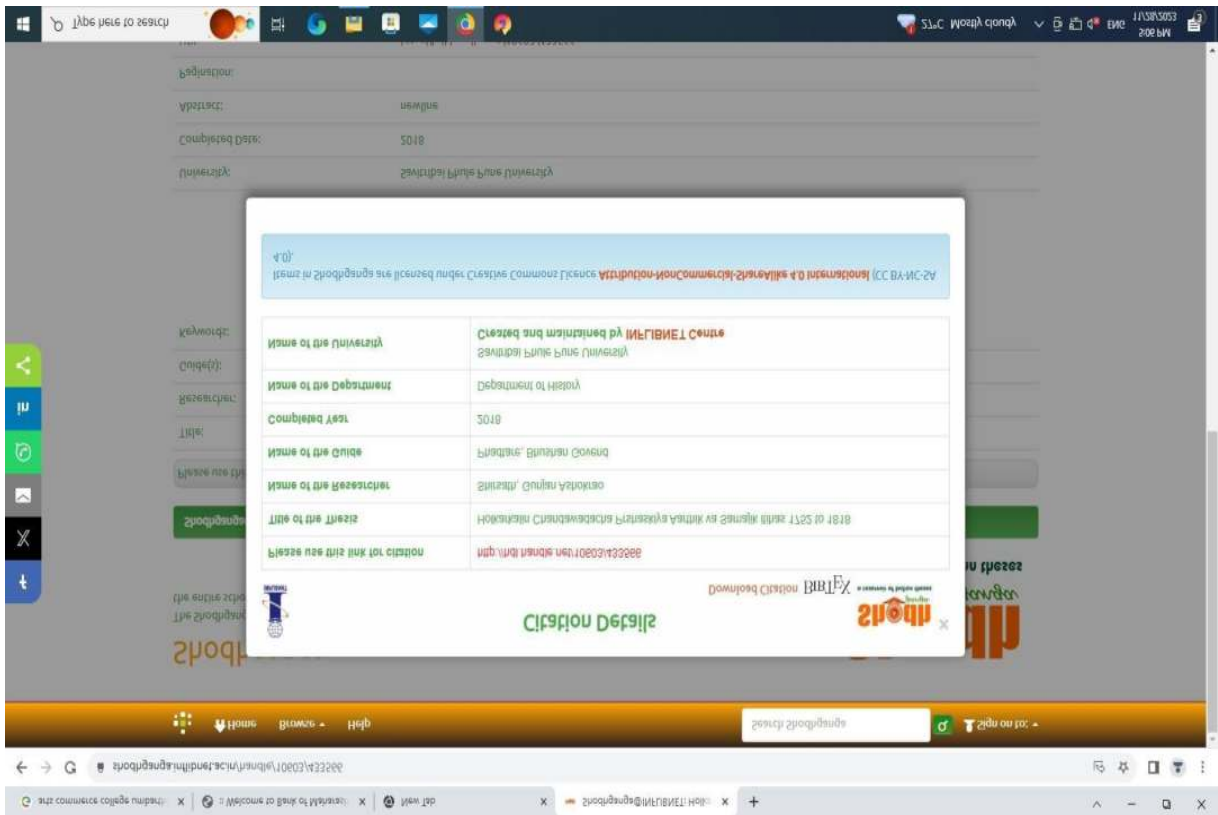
Type here to search
27°C Mostly cloudy ENG 11/29/2023 2:06 PM

Pagination:
Abstract: newline
Completed Date: 2018
University: Savitribai Phule Pune University

Items in Shodhganga are licensed under Creative Commons Licence Attribution-NonCommercial-ShareAlike 4.0 International (CC BY-NC-SA 4.0).

| | |
|---|---|
| Name of the University | Savitribai Phule Pune University |
| | Created and maintained by INFLIBNET Centre |
| Name of the Department | Department of History |
| Completed Year | 2018 |
| Name of the Guide | Phadtare, Bhushan Govind |
| Name of the Researcher | Shirsath, Gunjan Ashokrao |
| Title of the Thesis | Hoshangabad Chandrawadacha Prashaskiya Arthik va Samajik Itihas 1752 to 1818 |
| Please use this link for citation | http://hdl.handle.net/10603/433566 |

Download Citation BIBTEX

Citation Details

Shodh

Keywords:
Guide(s):
Researcher:
Title:
Please use this
Shodhganga
The Shodhganga
the entire scho
Shodh
in theses

Home Browse Help
Search Shodhganga
Sign on to:

shodhganga.inflibnet.ac.in/handle/10603/433566

arts commerce college nimbali | Welcome to Bank of Maharash | New Tab | Shodhganga@INFLIBNET: Hol